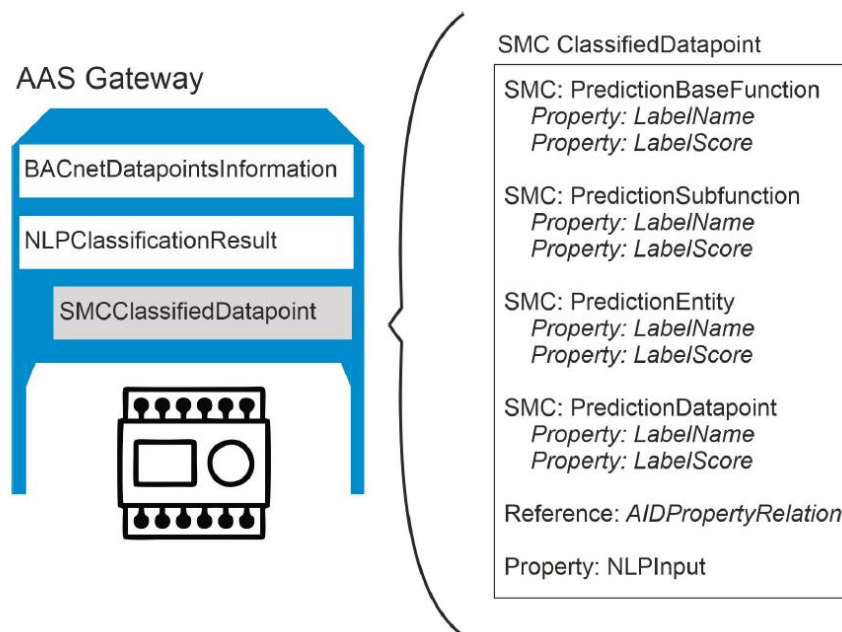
AAS Gateway

BACnetDatapointsInformation

NLPClassificationResult

SMCClassifiedDatapoint

SMC ClassifiedDatapoint

SMC: PredictionBaseFunction
*Property: LabelName*
*Property: LabelScore*

SMC: PredictionSubfunction
*Property: LabelName*
*Property: LabelScore*

SMC: PredictionEntity
*Property: LabelName*
*Property: LabelScore*

SMC: PredictionDatapoint
*Property: LabelName*
*Property: LabelScore*

Reference: *AIDPropertyRelation*

Property: NLPInput